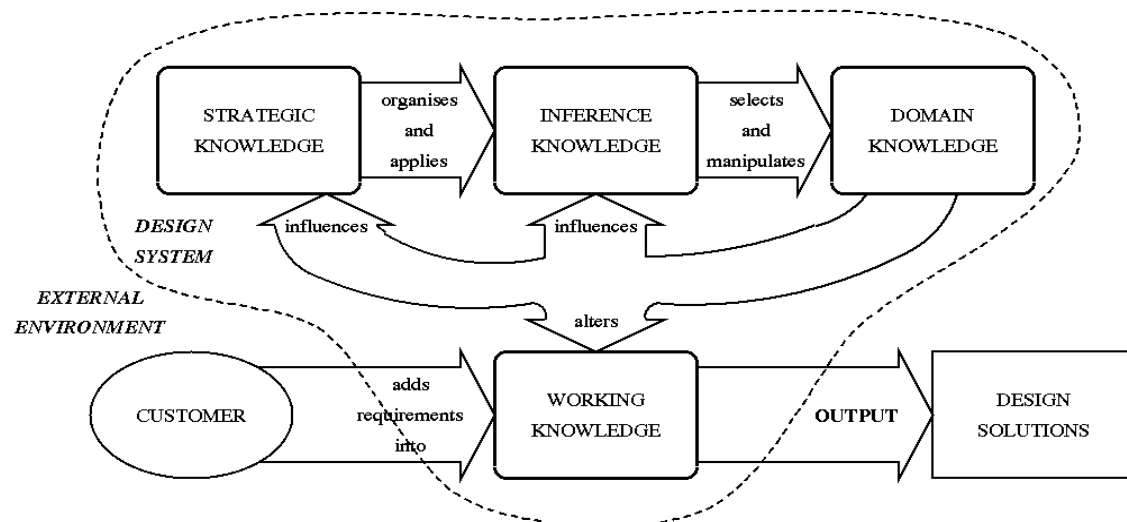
STRATEGIC KNOWLEDGE

organises and applies

INFERENCE KNOWLEDGE

selects and manipulates

DOMAIN KNOWLEDGE

DESIGN SYSTEM

influences

influences

EXTERNAL ENVIRONMENT

alters

CUSTOMER

adds requirements into

WORKING KNOWLEDGE

OUTPUT

DESIGN SOLUTIONS